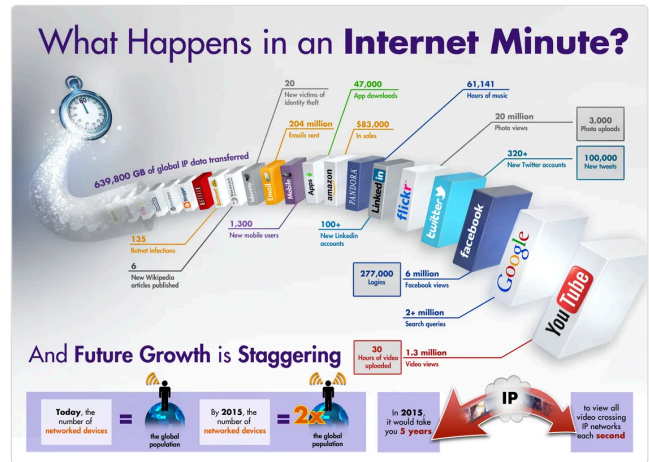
What Happens in an Internet Minute?

639,800 GB of global IP data transferred

20
New victims of identity theft

204 million
Emails sent

47,000
App downloads

$83,000
In sales

61,141
Hours of music

20 million
Photo views

3,000
Photo uploads

320+
New Twitter accounts

100,000
New tweets

135
Botnet infections

6
New Wikipedia articles published

1,300
New mobile users

100+
New Linkedin accounts

277,000
Logins

6 million
Facebook views

2+ million
Search queries

30
Hours of video uploaded

1.3 million
Video views

Email
Mobile
Apps
amazon
PANDORA
Linked in
flickr
twitter
facebook
Google
YouTube

And Future Growth is Staggering

Today, the number of networked devices = the global population

By 2015, the number of networked devices = 2x the global population

In 2015, it would take you 5 years

IP

to view all video crossing IP networks each second